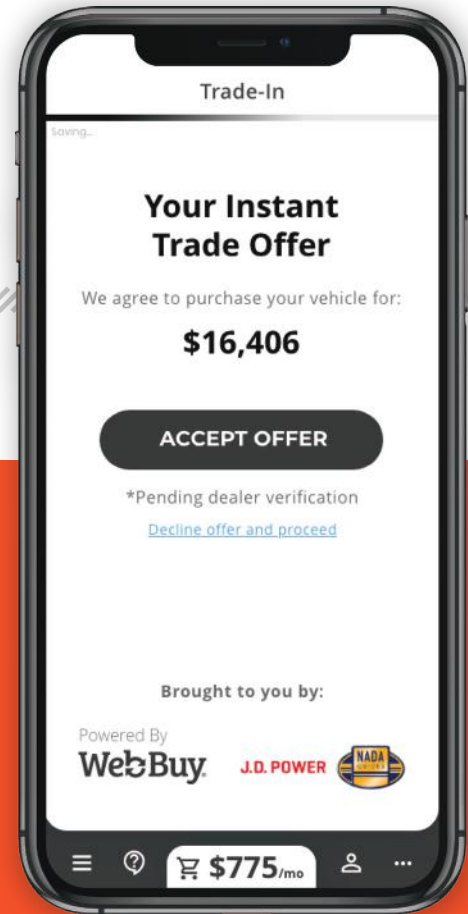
Trade-In

Saving...

Your Instant Trade Offer

We agree to purchase your vehicle for:

$16,406

ACCEPT OFFER

*Pending dealer verification

Decline offer and proceed

Brought to you by:

Powered By
WebBuy

J.D. POWER

NADA

$775/mo